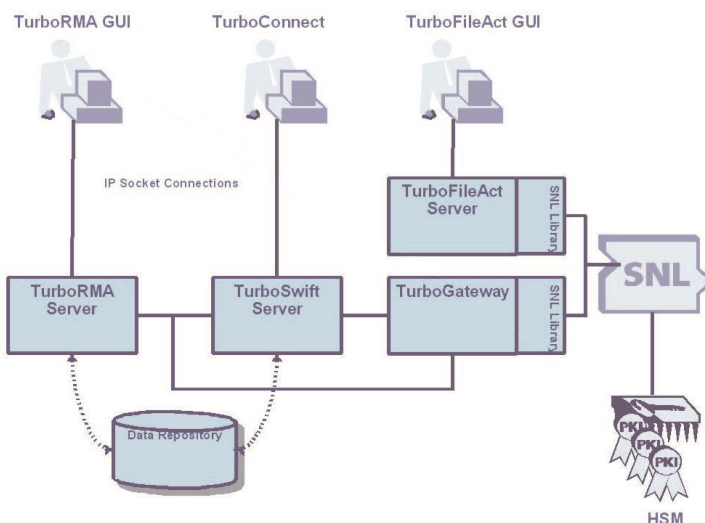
TurboRMA GUI

TurboConnect

TurboFileAct GUI

IP Socket Connections

TurboFileAct Server

SNL Library

TurboRMA Server

TurboSwift Server

TurboGateway

SNL Library

SNL

Data Repository

PKI

PKI

PKI

HSM